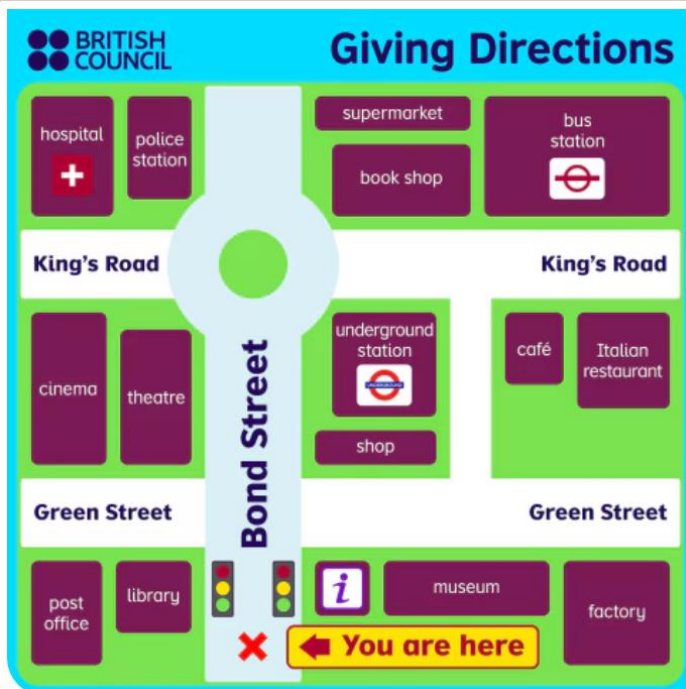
BRITISH COUNCIL

Giving Directions

hospital

police station

supermarket

book shop

bus station

King's Road

King's Road

cinema

theatre

underground station

UNDERGROUND

shop

café

Italian restaurant

Bond Street

Green Street

Green Street

post office

library

i

museum

factory

✕

You are here